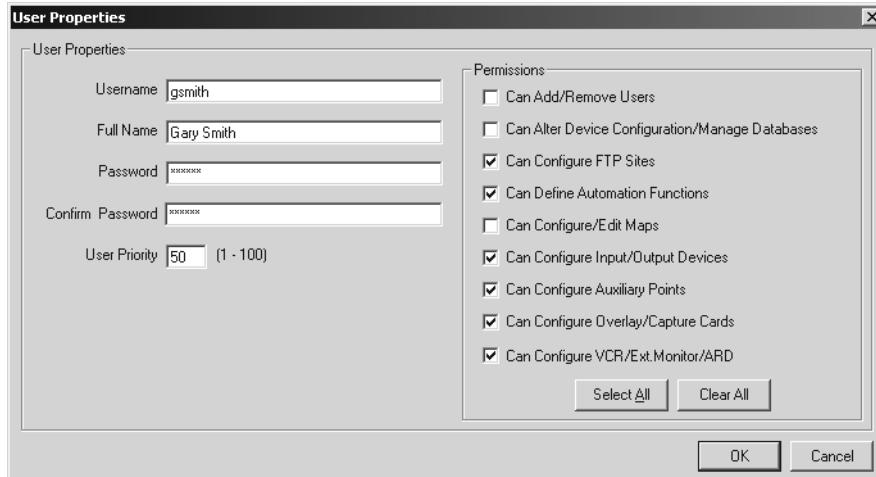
User Properties

User Properties

Username gsmith

Full Name Gary Smith

Password ******

Confirm Password ******

User Priority 50 (1 - 100)

Permissions

Can Add/Remove Users

Can Alter Device Configuration/Manage Databases

Can Configure FTP Sites

Can Define Automation Functions

Can Configure/Edit Maps

Can Configure Input/Output Devices

Can Configure Auxiliary Points

Can Configure Overlay/Capture Cards

Can Configure VCR/Ext.Monitor/ARD

Select All

Clear All

OK

Cancel